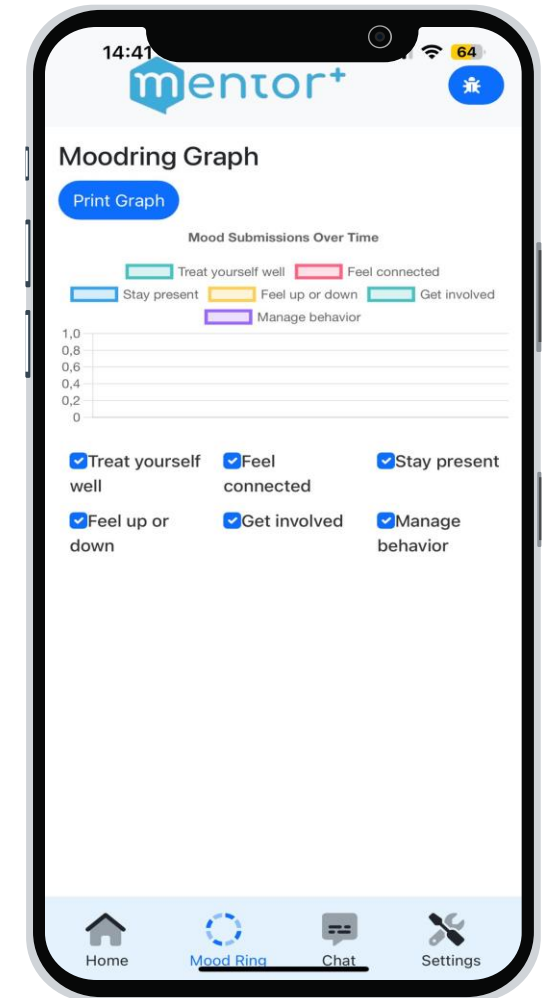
14:41

64

mentor+

Moodring Graph

Print Graph

Mood Submissions Over Time

Treat yourself well
Feel connected
Stay present
Feel up or down
Get involved
Manage behavior

1,0
0,8
0,6
0,4
0,2
0

Treat yourself well
Feel connected
Stay present
Feel up or down
Get involved
Manage behavior

Home
Mood Ring
Chat
Settings